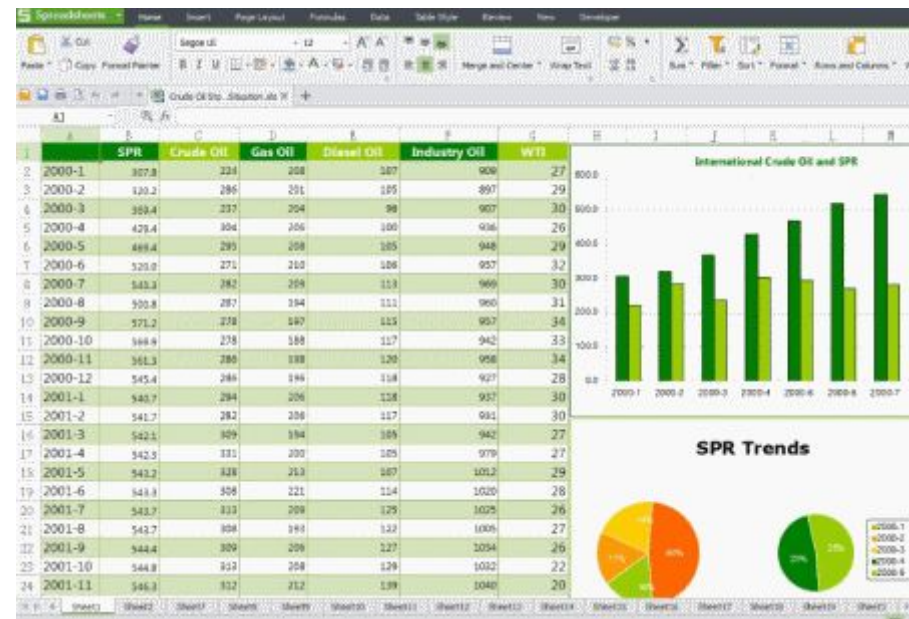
Spreadsheets Home Insert Page Layout Formulas Data Table Style Review View Developer

Paste Cut Copy Format Painter Segoe UI 12 Merge and Center Wrap Text Sum Filter Sort Format Rows and Columns

Crude Oil Sto...Situation.xls

A1

| | A | B | C | D | E | F | G |
|---|---|---|---|---|---|---|---|
| 1 | | SPR | Crude Oil | Gas Oil | Diesel Oil | Industry Oil | WTI |
| 2 | 2000-1 | 307.8 | 224 | 208 | 107 | 909 | 27 |
| 3 | 2000-2 | 320.2 | 286 | 201 | 105 | 897 | 29 |
| 4 | 2000-3 | 359.4 | 237 | 204 | 98 | 907 | 30 |
| 5 | 2000-4 | 429.4 | 304 | 206 | 100 | 936 | 26 |
| 6 | 2000-5 | 469.4 | 295 | 208 | 105 | 948 | 29 |
| 7 | 2000-6 | 520.0 | 271 | 210 | 108 | 957 | 32 |
| 8 | 2000-7 | 543.3 | 282 | 209 | 113 | 969 | 30 |
| 9 | 2000-8 | 500.8 | 287 | 194 | 111 | 960 | 31 |
| 10 | 2000-9 | 571.2 | 278 | 197 | 115 | 957 | 34 |
| 11 | 2000-10 | 569.6 | 278 | 188 | 117 | 942 | 33 |
| 12 | 2000-11 | 561.3 | 280 | 188 | 120 | 958 | 34 |
| 13 | 2000-12 | 545.4 | 289 | 195 | 118 | 927 | 28 |
| 14 | 2001-1 | 540.7 | 294 | 206 | 118 | 937 | 30 |
| 15 | 2001-2 | 541.7 | 282 | 208 | 117 | 931 | 30 |
| 16 | 2001-3 | 542.1 | 309 | 194 | 105 | 942 | 27 |
| 17 | 2001-4 | 542.3 | 331 | 200 | 105 | 979 | 27 |
| 18 | 2001-5 | 543.2 | 328 | 213 | 107 | 1012 | 29 |
| 19 | 2001-6 | 543.3 | 308 | 221 | 114 | 1020 | 28 |
| 20 | 2001-7 | 543.7 | 333 | 209 | 125 | 1025 | 26 |
| 21 | 2001-8 | 543.7 | 308 | 193 | 122 | 1005 | 27 |
| 22 | 2001-9 | 544.4 | 309 | 209 | 127 | 1034 | 26 |
| 23 | 2001-10 | 544.8 | 313 | 208 | 129 | 1032 | 22 |
| 24 | 2001-11 | 546.3 | 312 | 212 | 139 | 1040 | 20 |

International Crude Oil and SPR
800.0
600.0
400.0
300.0
200.0
100.0
0.0
2000-1 2000-2 2000-3 2000-4 2000-5 2000-6 2000-7

SPR Trends
2000-1
2000-2
2000-3
2000-4
2000-5

Sheet1 Sheet2 Sheet3 Sheet5 Sheet9 Sheet10 Sheet11 Sheet12 Sheet14 Sheet15 Sheet16 Sheet17 Sheet18 Sheet19 Sheet21